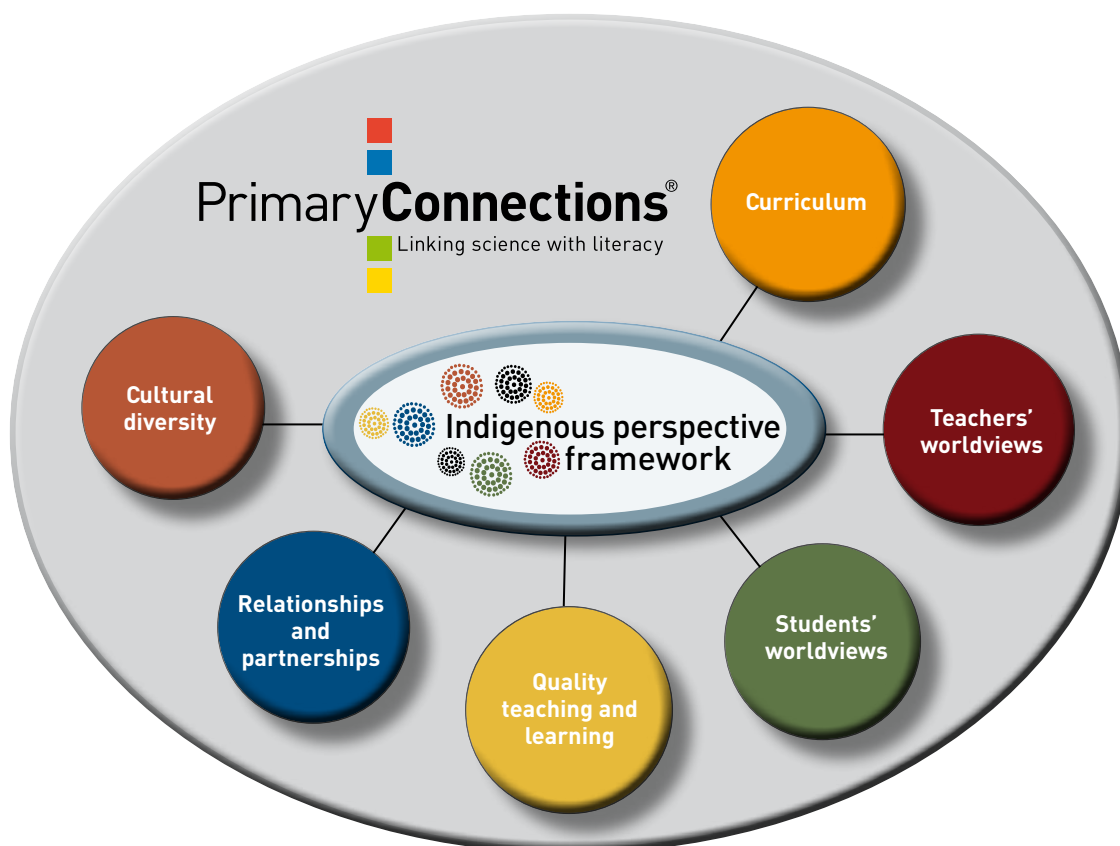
PrimaryConnections®
Linking science with literacy

Curriculum

Cultural diversity

Indigenous perspective framework

Teachers' worldviews

Relationships and partnerships

Quality teaching and learning

Students' worldviews